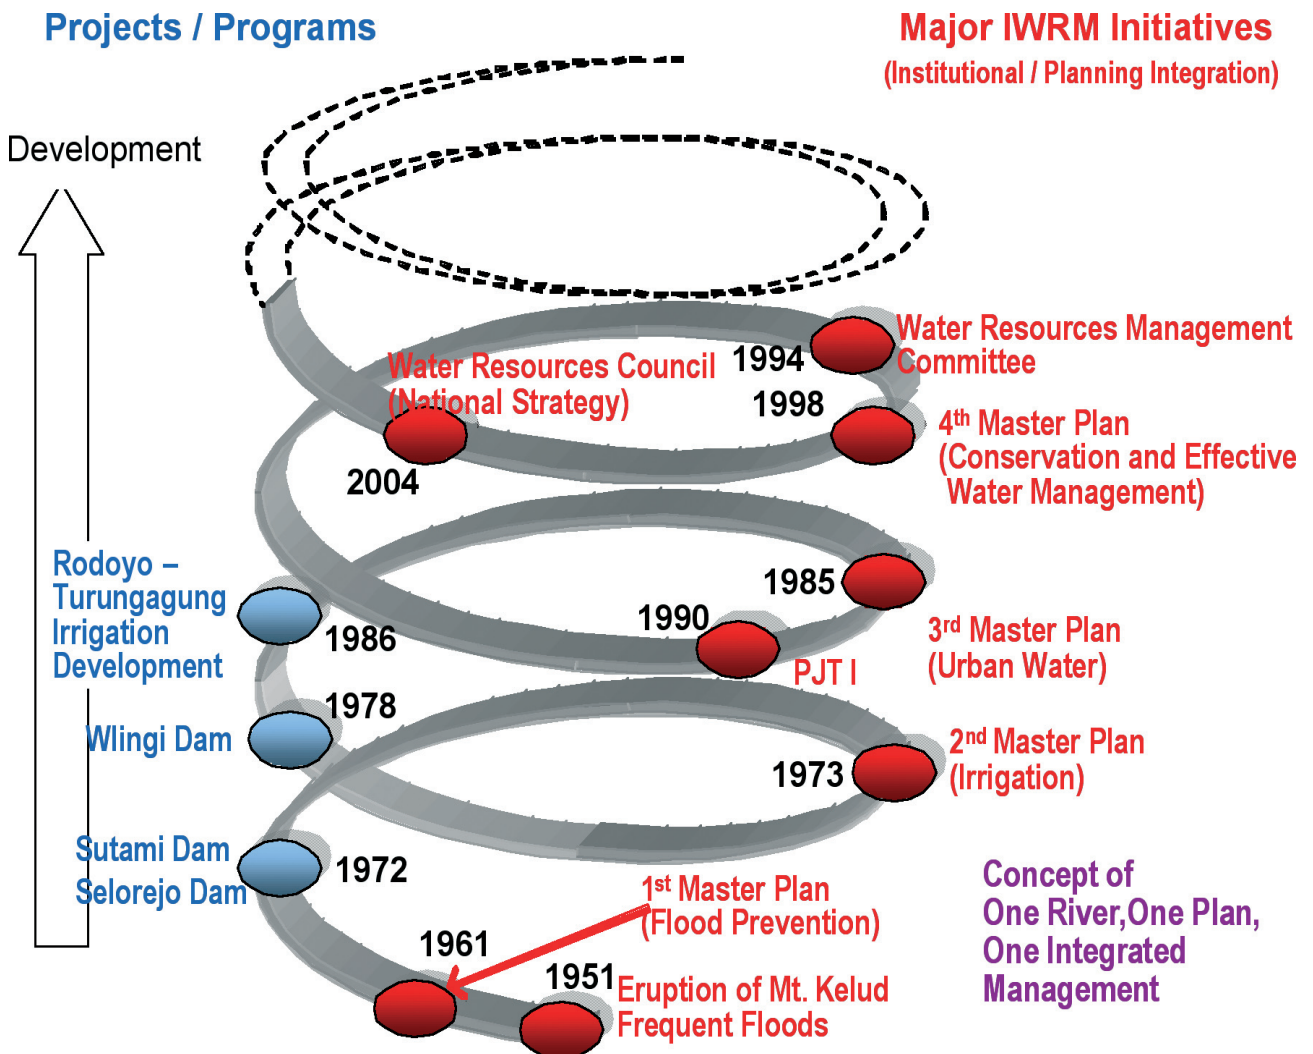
Projects / Programs

Major IWRM Initiatives
(Institutional / Planning Integration)

Development

Water Resources Management Committee

1994

Water Resources Council (National Strategy)

1998

4$^{th}$ Master Plan (Conservation and Effective Water Management)

2004

Rodoyo – Turungagung Irrigation Development

1985

1990

1986

3$^{rd}$ Master Plan (Urban Water)

PJT I

1978

Wlingi Dam

2$^{nd}$ Master Plan (Irrigation)

1973

Sutami Dam
Selorejo Dam

1972

Concept of One River,One Plan, One Integrated Management

1$^{st}$ Master Plan (Flood Prevention)

1961

1951

Eruption of Mt. Kelud
Frequent Floods